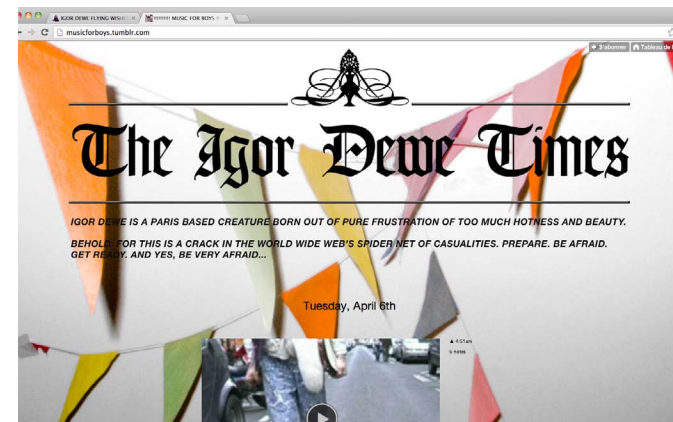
IGOR DEWE FLYING WISH ×
!!!!!!!! MUSIC FOR BOYS ×
musicforboys.tumblr.com
S'abonner
Tableau de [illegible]

The Igor Dewe Times

IGOR DEWE IS A PARIS BASED CREATURE BORN OUT OF PURE FRUSTRATION OF TOO MUCH HOTNESS AND BEAUTY.

BEHOLD, FOR THIS IS A CRACK IN THE WORLD WIDE WEB'S SPIDER NET OF CASUALITIES. PREPARE. BE AFRAID. GET READY. AND YES, BE VERY AFRAID...

Tuesday, April 6th

4:51am
5 notes